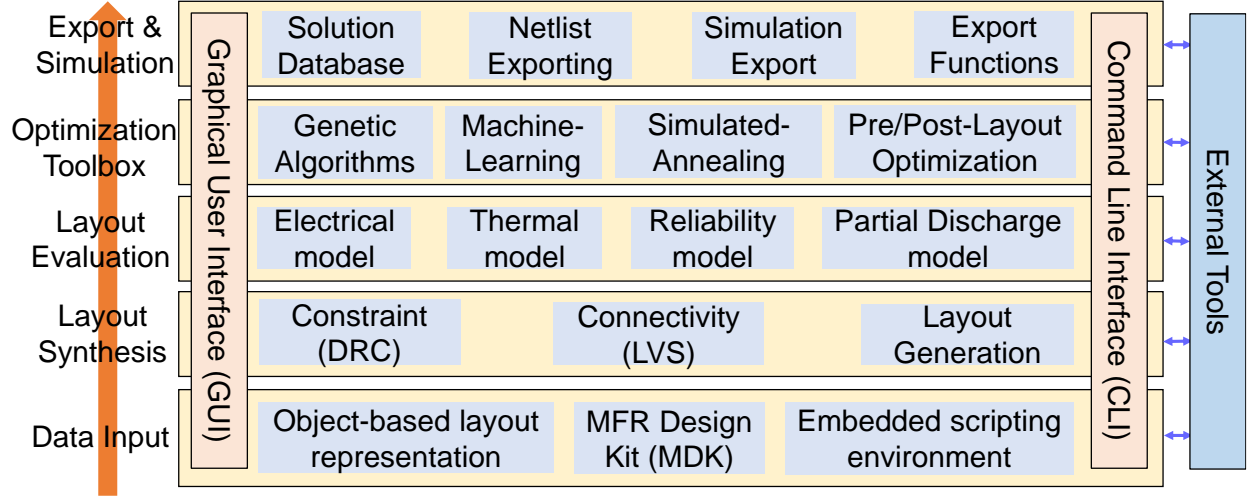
Export & Simulation

Optimization Toolbox

Layout Evaluation

Layout Synthesis

Data Input

Graphical User Interface (GUI)

Solution Database

Netlist Exporting

Simulation Export

Export Functions

Genetic Algorithms

Machine-Learning

Simulated-Annealing

Pre/Post-Layout Optimization

Electrical model

Thermal model

Reliability model

Partial Discharge model

Constraint (DRC)

Connectivity (LVS)

Layout Generation

Object-based layout representation

MFR Design Kit (MDK)

Embedded scripting environment

Command Line Interface (CLI)

External Tools